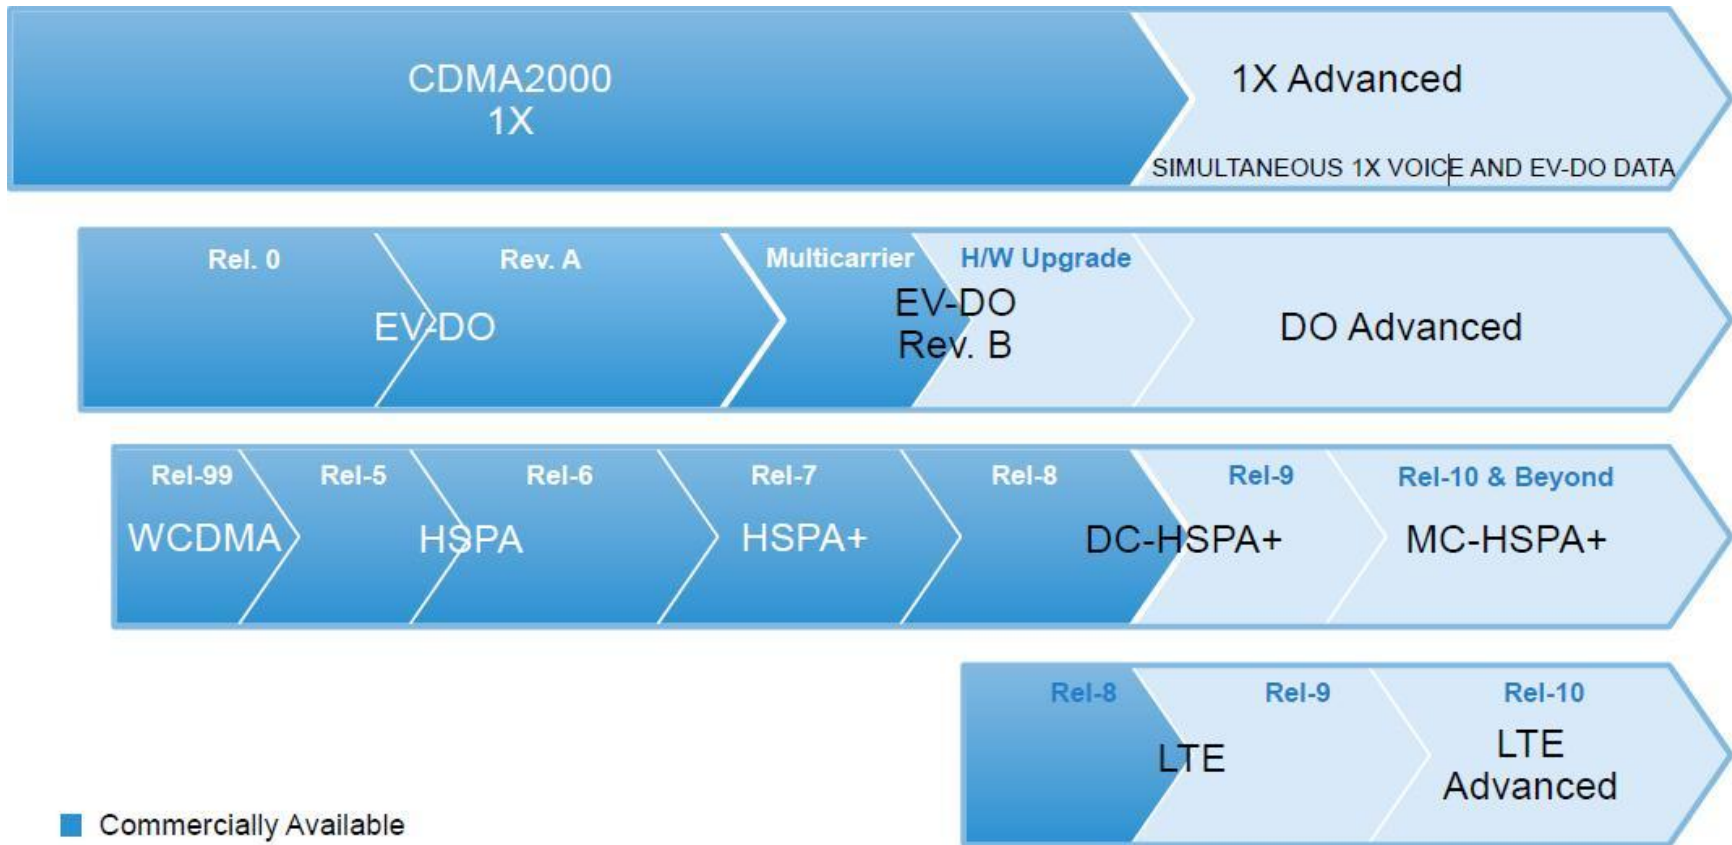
CDMA2000
1X

1X Advanced

SIMULTANEOUS 1X VOICE AND EV-DO DATA

Rel. 0

Rev. A

Multicarrier

H/W Upgrade

EV-DO

EV-DO
Rev. B

DO Advanced

Rel-99

Rel-5

Rel-6

Rel-7

Rel-8

Rel-9

Rel-10 & Beyond

WCDMA

HSPA

HSPA+

DC-HSPA+

MC-HSPA+

Rel-8

Rel-9

Rel-10

LTE

LTE
Advanced

Commercially Available